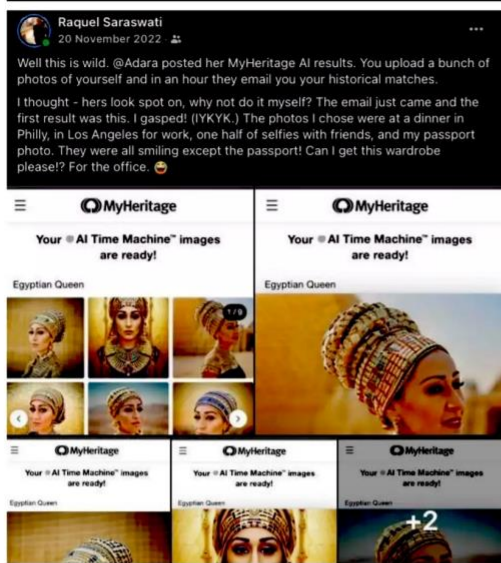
Raquel Saraswati
20 November 2022

Well this is wild. @Adara posted her MyHeritage AI results. You upload a bunch of photos of yourself and in an hour they email you your historical matches.

I thought - hers look spot on, why not do it myself? The email just came and the first result was this. I gasped! (IYKYK.) The photos I chose were at a dinner in Philly, in Los Angeles for work, one half of selfies with friends, and my passport photo. They were all smiling except the passport! Can I get this wardrobe please!? For the office. 😂

MyHeritage
Your AI Time Machine™ images are ready!
Egyptian Queen
1/9

MyHeritage
Your AI Time Machine™ images are ready!
Egyptian Queen

MyHeritage
Your AI Time Machine™ images are ready!
Egyptian Queen

MyHeritage
Your AI Time Machine™ images are ready!
Egyptian Queen

MyHeritage
Your AI Time Machine™ images are ready!
Egyptian Queen
+2